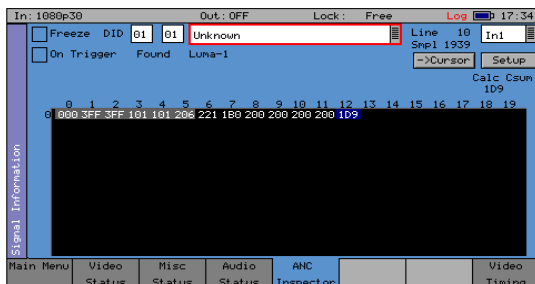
In: 1080p30 Out: OFF Lock: Free Log 17:34

Freeze DID 01 01 Unknown Line 10 In1

Smpl 1939

On Trigger Found Luma-1 ->Cursor Setup

Calc Csum 1D9

| | 0 | 1 | 2 | 3 | 4 | 5 | 6 | 7 | 8 | 9 | 10 | 11 | 12 | 13 | 14 | 15 | 16 | 17 | 18 | 19 |
|---|---|---|---|---|---|---|---|---|---|---|---|---|---|---|---|---|---|---|---|---|
| 0 | 000 | 3FF | 3FF | 101 | 101 | 206 | 221 | 1B0 | 200 | 200 | 200 | 200 | 1D9 | | | | | | | |

Signal Information

Main Menu | Video Status | Misc Status | Audio Status | ANC Inspector | | | Video Timing